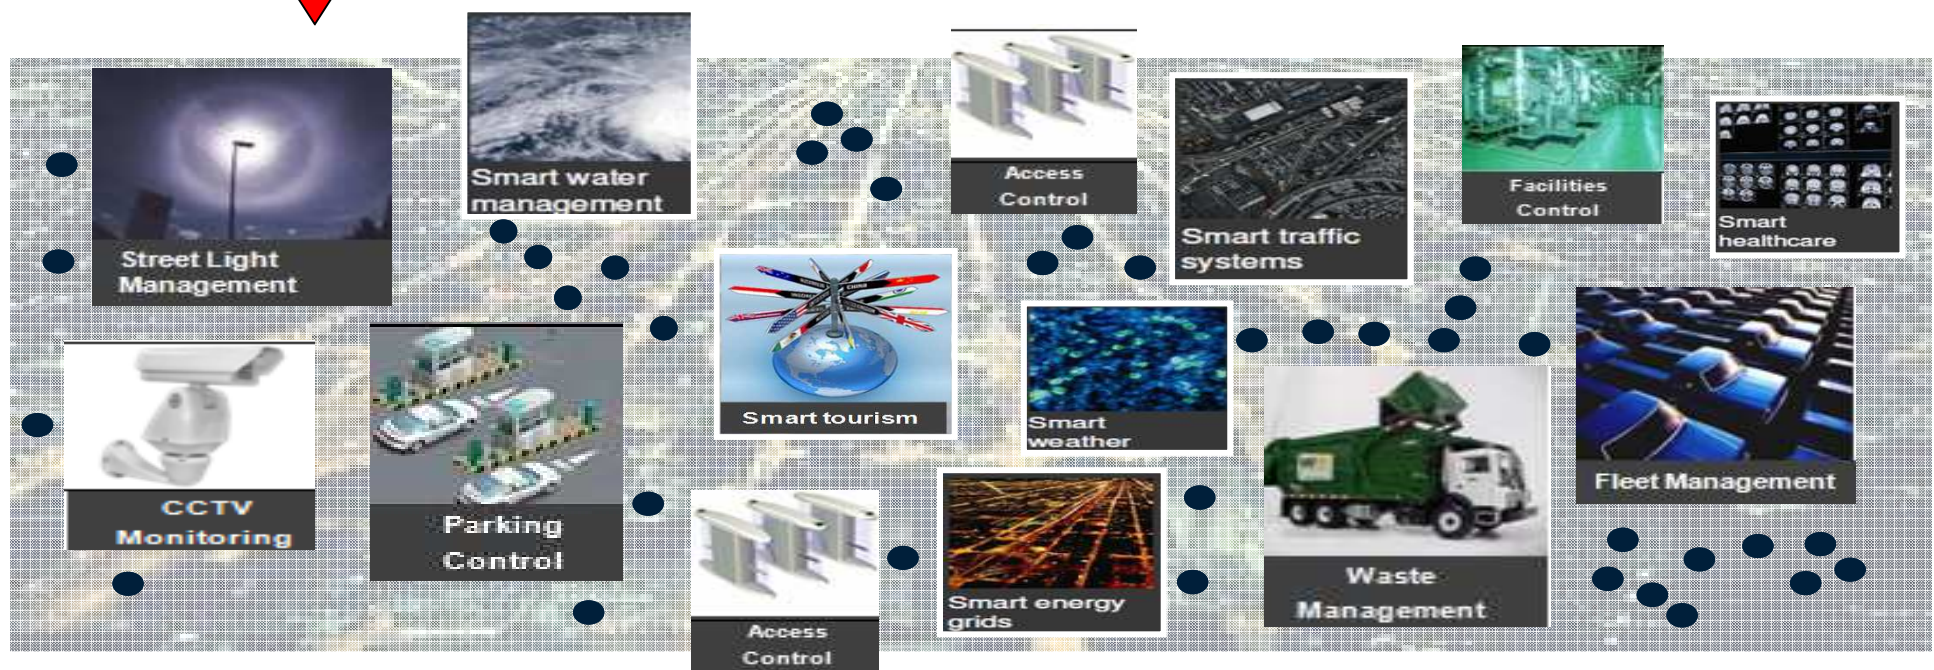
Street Light Management

Smart water management

Access Control

Smart traffic systems

Facilities Control

Smart healthcare

CCTV Monitoring

Parking Control

Smart tourism

Smart weather

Fleet Management

Waste Management

Access Control

Smart energy grids